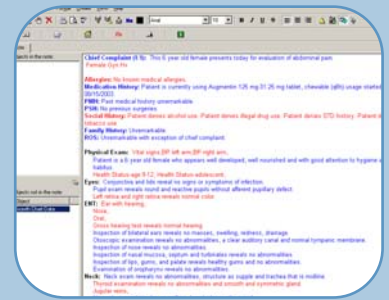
Arial 10

Chief Complaint (f) fp: This 6 year old female presents today for evaluation of abdominal pain.
Female Gyn Hx

Allergies: No known medical allergies.
Medication History: Patient is currently using Augmentin 125 mg 31.25 mg tablet, chewable (g/h) usage started 09/15/2003.
PMH: Past medical history unremarkable.
PSH: No previous surgeries.
Social History: Patient denies alcohol use. Patient denies illegal drug use. Patient denies STD history. Patient denies tobacco use.
Family History: Unremarkable.
ROS: Unremarkable with exception of chief complaint.

Physical Exam: Vital signs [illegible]
Patient is a 6 year old female who appears well developed, well nourished and with good attention to hygiene and body habitus.
Health Status-age 6-12: Health Status adolescent.
Eyes: Conjunctiva and lids reveal no signs or symptoms of infection.
Pupil exam reveals round and reactive pupils without afferent pupillary defect.
Left retina and right retina reveals normal color.
ENT: Ear with hearing.
Nose.
Oral.
Gross hearing test reveals normal hearing.
Inspection of bilateral ears reveals no masses, swelling, redness, drainage.
Otoscopic examination reveals no abnormalities, a clear auditory canal and normal tympanic membrane.
Inspection of nose reveals no abnormalities.
Inspection of nasal mucosa, septum and turbinates reveals no abnormalities.
Inspection of lips, gums, and palate reveals healthy gums and no abnormalities.
Examination of oropharynx reveals no abnormalities.
Neck: Neck exam reveals no abnormalities, structure as supple and trachea that is midline.
Thyroid examination reveals no abnormalities and smooth and symmetric gland.
Angular veins.

Aspects in the note
Aspects not in the note
Search Chart Data